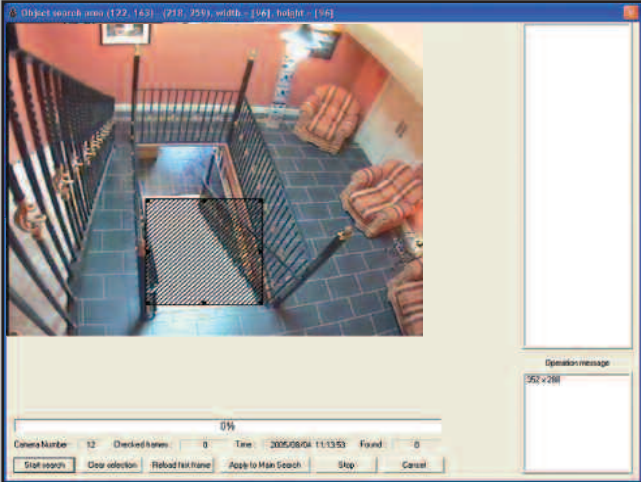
Object search area (122, 163) - (218, 259), width = [96], height = [96]

Operation message

352 x 288

0%

Camera Number 12 Checked frames 0 Time 2005/08/04 11:13:53 Found 0

Start search Clear selection Reload first frame Apply to Main Search Stop Cancel